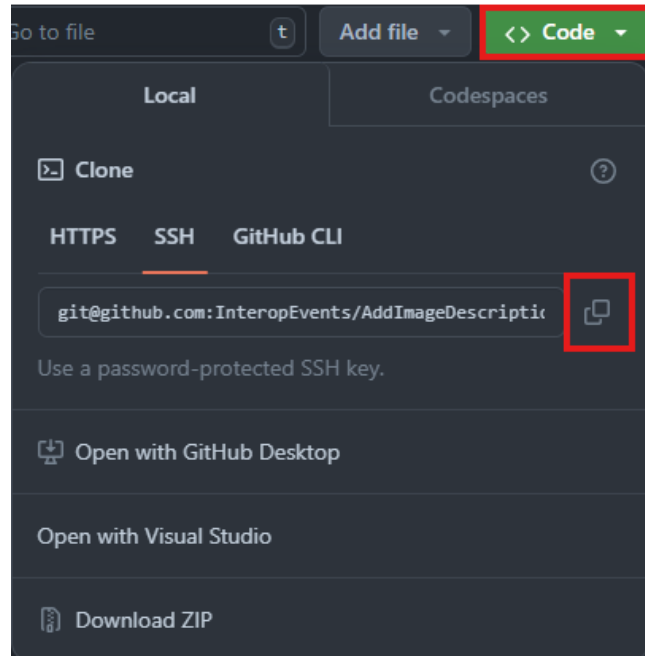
Go to file t
Add file
<> Code
Local
Codespaces
Clone
?
HTTPS SSH GitHub CLI
git@github.com:InteropEvents/AddImageDescriptic
Use a password-protected SSH key.
Open with GitHub Desktop
Open with Visual Studio
Download ZIP